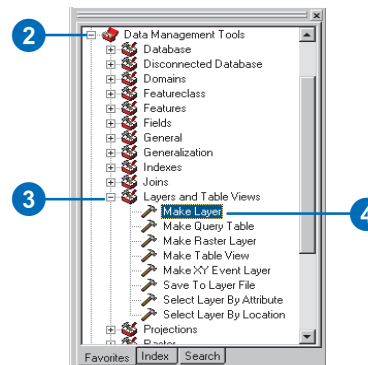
2
Data Management Tools
Database
Disconnected Database
Domains
Featureclass
Features
Fields
General
Generalization
Indexes
Joins
3
Layers and Table Views
Make Layer
4
Make Query Table
Make Raster Layer
Make Table View
Make XY Event Layer
Save To Layer File
Select Layer By Attribute
Select Layer By Location
Projections
Raster
Favorites
Index
Search